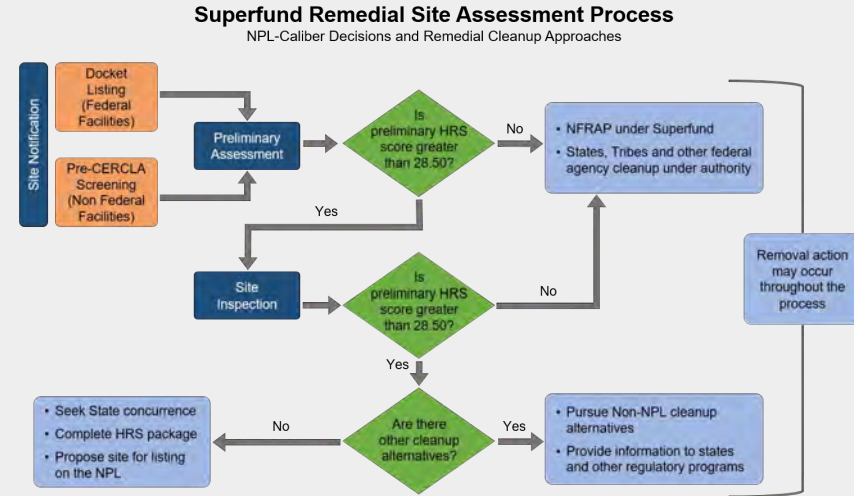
Superfund Remedial Site Assessment Process

NPL-Caliber Decisions and Remedial Cleanup Approaches

Site Notification

Docket Listing (Federal Facilities)

Pre-CERCLA Screening (Non Federal Facilities)

Preliminary Assessment

Is preliminary HRS score greater than 28.50?

No

- NFRAP under Superfund
- States, Tribes and other federal agency cleanup under authority

Yes

Site Inspection

Is preliminary HRS score greater than 28.50?

No

Removal action may occur throughout the process

Yes

- Seek State concurrence
- Complete HRS package
- Propose site for listing on the NPL

No

Are there other cleanup alternatives?

Yes

- Pursue Non-NPL cleanup alternatives
- Provide information to states and other regulatory programs